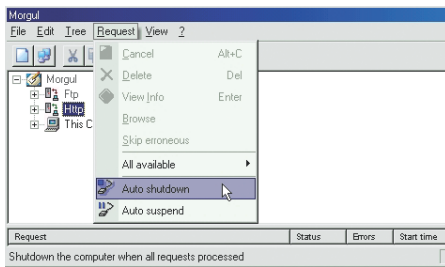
Morgul
File Edit Tree Request View ?
Morgul
Ftp
Http
This C
Cancel Alt+C
Delete Del
View Info Enter
Browse
Skip erroneous
All available
Auto shutdown
Auto suspend
Request Status Errors Start time
Shutdown the computer when all requests processed